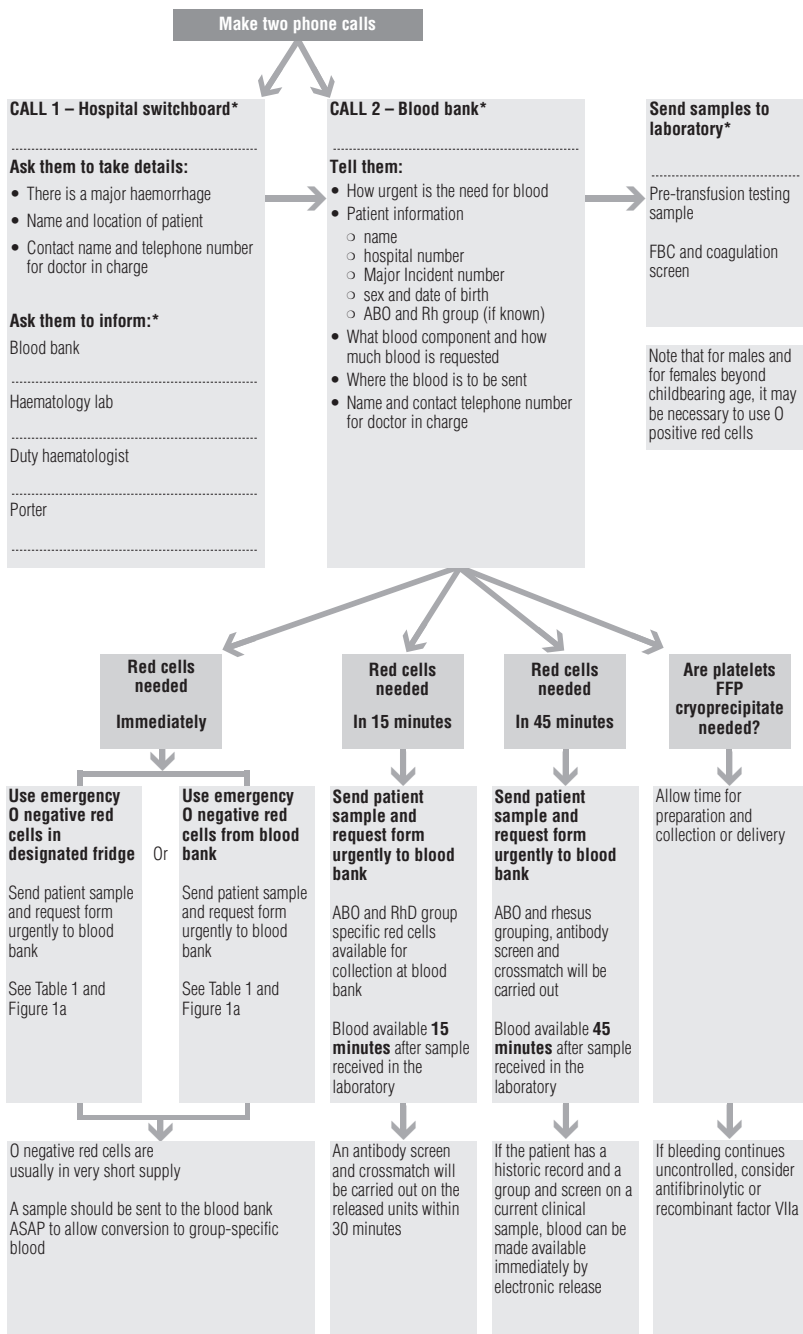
Make two phone calls

CALL 1 – Hospital switchboard*

Ask them to take details:

- There is a major haemorrhage
- Name and location of patient
- Contact name and telephone number for doctor in charge

Ask them to inform:*

Blood bank

Haematology lab

Duty haematologist

Porter

CALL 2 – Blood bank*

Tell them:

- How urgent is the need for blood
- Patient information
  - name
  - hospital number
  - Major Incident number
  - sex and date of birth
  - ABO and Rh group (if known)
- What blood component and how much blood is requested
- Where the blood is to be sent
- Name and contact telephone number for doctor in charge

Send samples to laboratory*

Pre-transfusion testing sample

FBC and coagulation screen

Note that for males and for females beyond childbearing age, it may be necessary to use O positive red cells

Red cells needed

Immediately

Use emergency O negative red cells in designated fridge

Send patient sample and request form urgently to blood bank

See Table 1 and Figure 1a

Or

Use emergency O negative red cells from blood bank

Send patient sample and request form urgently to blood bank

See Table 1 and Figure 1a

O negative red cells are usually in very short supply

A sample should be sent to the blood bank ASAP to allow conversion to group-specific blood

Red cells needed

In 15 minutes

Send patient sample and request form urgently to blood bank

ABO and RhD group specific red cells available for collection at blood bank

Blood available **15 minutes** after sample received in the laboratory

An antibody screen and crossmatch will be carried out on the released units within 30 minutes

Red cells needed

In 45 minutes

Send patient sample and request form urgently to blood bank

ABO and rhesus grouping, antibody screen and crossmatch will be carried out

Blood available **45 minutes** after sample received in the laboratory

If the patient has a historic record and a group and screen on a current clinical sample, blood can be made available immediately by electronic release

Are platelets FFP cryoprecipitate needed?

Allow time for preparation and collection or delivery

If bleeding continues uncontrolled, consider antifibrinolytic or recombinant factor VIIa